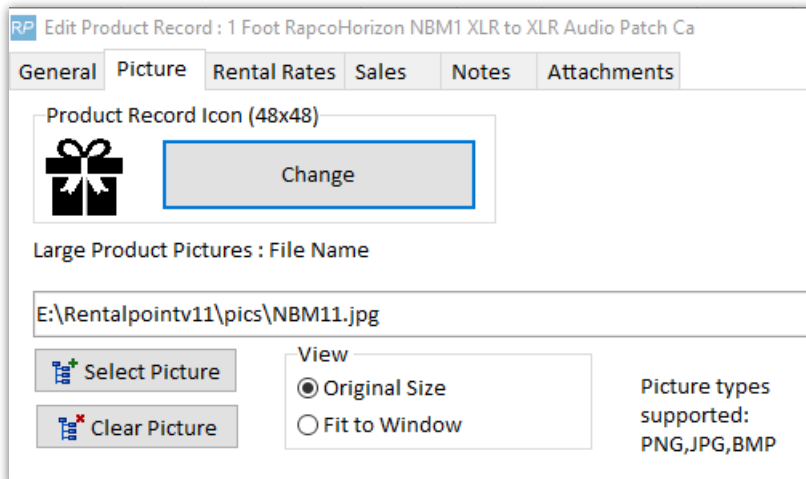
RP Edit Product Record : 1 Foot RapcoHorizon NBM1 XLR to XLR Audio Patch Ca

General Picture Rental Rates Sales Notes Attachments

Product Record Icon (48x48)

Change

Large Product Pictures : File Name

E:\Rentalpointv11\pics\NBM11.jpg

Select Picture

Clear Picture

View

Original Size

Fit to Window

Picture types supported: PNG,JPG,BMP